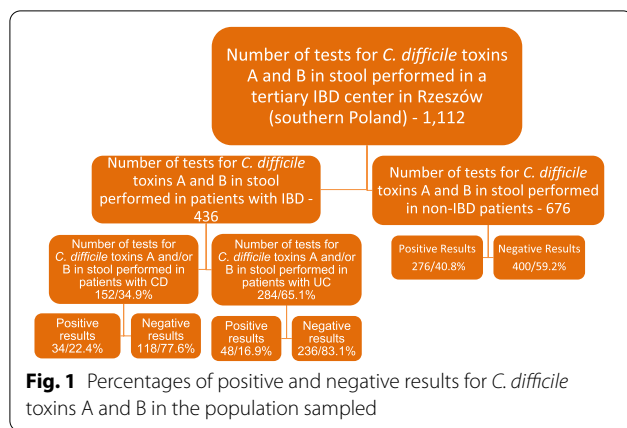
Number of tests for C. difficile toxins A and B in stool performed in a tertiary IBD center in Rzeszów (southern Poland) - 1,112

Number of tests for C. difficile toxins A and B in stool performed in patients with IBD - 436

Number of tests for C. difficile toxins A and B in stool performed in non-IBD patients - 676

Number of tests for C. difficile toxins A and/or B in stool performed in patients with CD 152/34.9%

Number of tests for C. difficile toxins A and/or B in stool performed in patients with UC 284/65.1%

Positive Results 276/40.8%

Negative Results 400/59.2%

Positive results 34/22.4%

Negative results 118/77.6%

Positive results 48/16.9%

Negative results 236/83.1%

Fig. 1 Percentages of positive and negative results for C. difficile toxins A and B in the population sampled